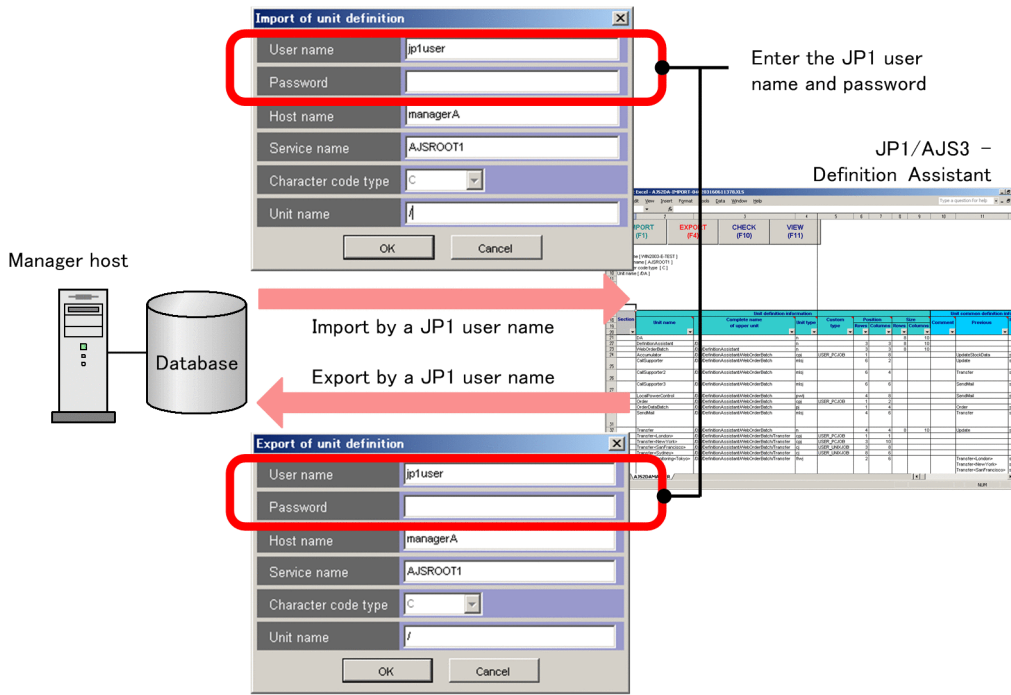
Import of unit definition

User name jp1user

Password

Host name managerA

Service name AJSROOT1

Character code type C

Unit name /

OK Cancel

Enter the JP1 user name and password

JP1/AJS3 - Definition Assistant

Manager host

Database

Import by a JP1 user name

Export by a JP1 user name

IMPORT (F1)

EXPORT (F4)

CHECK (F10)

VIEW (F11)

Export of unit definition

User name jp1user

Password

Host name managerA

Service name AJSROOT1

Character code type C

Unit name /

OK Cancel